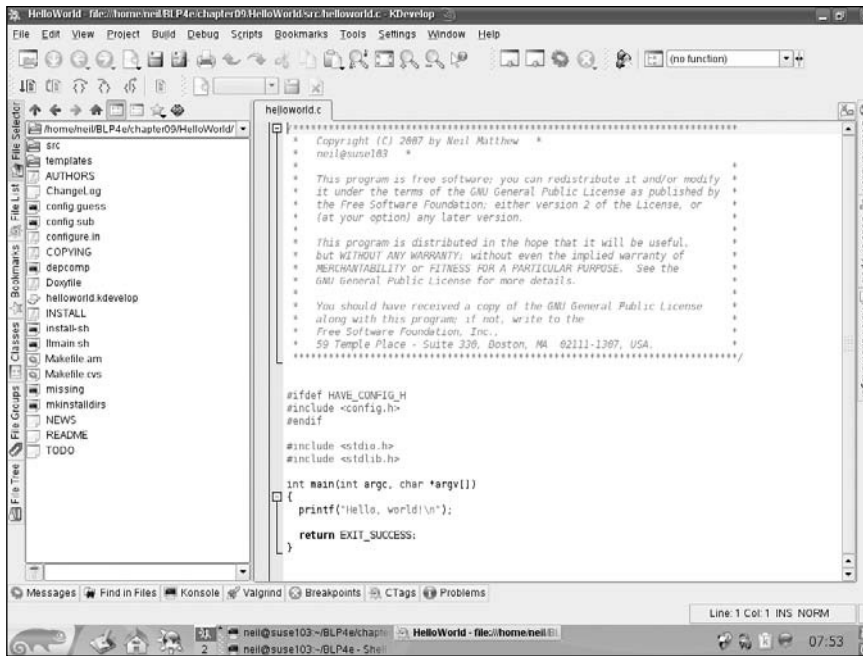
HelloWorld - file:///home/neil/BLP4e/chapter09/HelloWorld/src/helloworld.c - KDevelop

File Edit View Project Build Debug Scripts Bookmarks Tools Settings Window Help

(no function)

File Selector File List Bookmarks Classes File Groups File Tree

/home/neil/BLP4e/chapter09/HelloWorld/
src
templates
AUTHORS
ChangeLog
config.guess
config.sub
configure.in
COPYING
depcomp
Doxyfile
helloworld.kdevelop
INSTALL
install-sh
ltmain.sh
Makefile.am
Makefile.cvs
missing
mkinstalldirs
NEWS
README
TODO

helloworld.c

/***************************************************************************
 * Copyright (C) 2007 by Neil Matthew *
 * neil@suse103 *
 * *
 * This program is free software; you can redistribute it and/or modify *
 * it under the terms of the GNU General Public License as published by *
 * the Free Software Foundation; either version 2 of the License, or *
 * (at your option) any later version. *
 * *
 * This program is distributed in the hope that it will be useful, *
 * but WITHOUT ANY WARRANTY; without even the implied warranty of *
 * MERCHANTABILITY or FITNESS FOR A PARTICULAR PURPOSE. See the *
 * GNU General Public License for more details. *
 * *
 * You should have received a copy of the GNU General Public License *
 * along with this program; if not, write to the *
 * Free Software Foundation, Inc., *
 * 59 Temple Place - Suite 330, Boston, MA 02111-1307, USA. *
 ***************************************************************************/

#ifdef HAVE_CONFIG_H
#include <config.h>
#endif

#include <stdio.h>
#include <stdlib.h>

int main(int argc, char *argv[])
{
 printf("Hello, world!\n");

 return EXIT_SUCCESS;
}

Messages Find in Files Konsole Valgrind Breakpoints CTags Problems

Line: 1 Col: 1 INS NORM

neil@suse103:~/BLP4e/chapte HelloWorld - file:///home/neil/B
2 neil@suse103:~/BLP4e - Shell
07:53